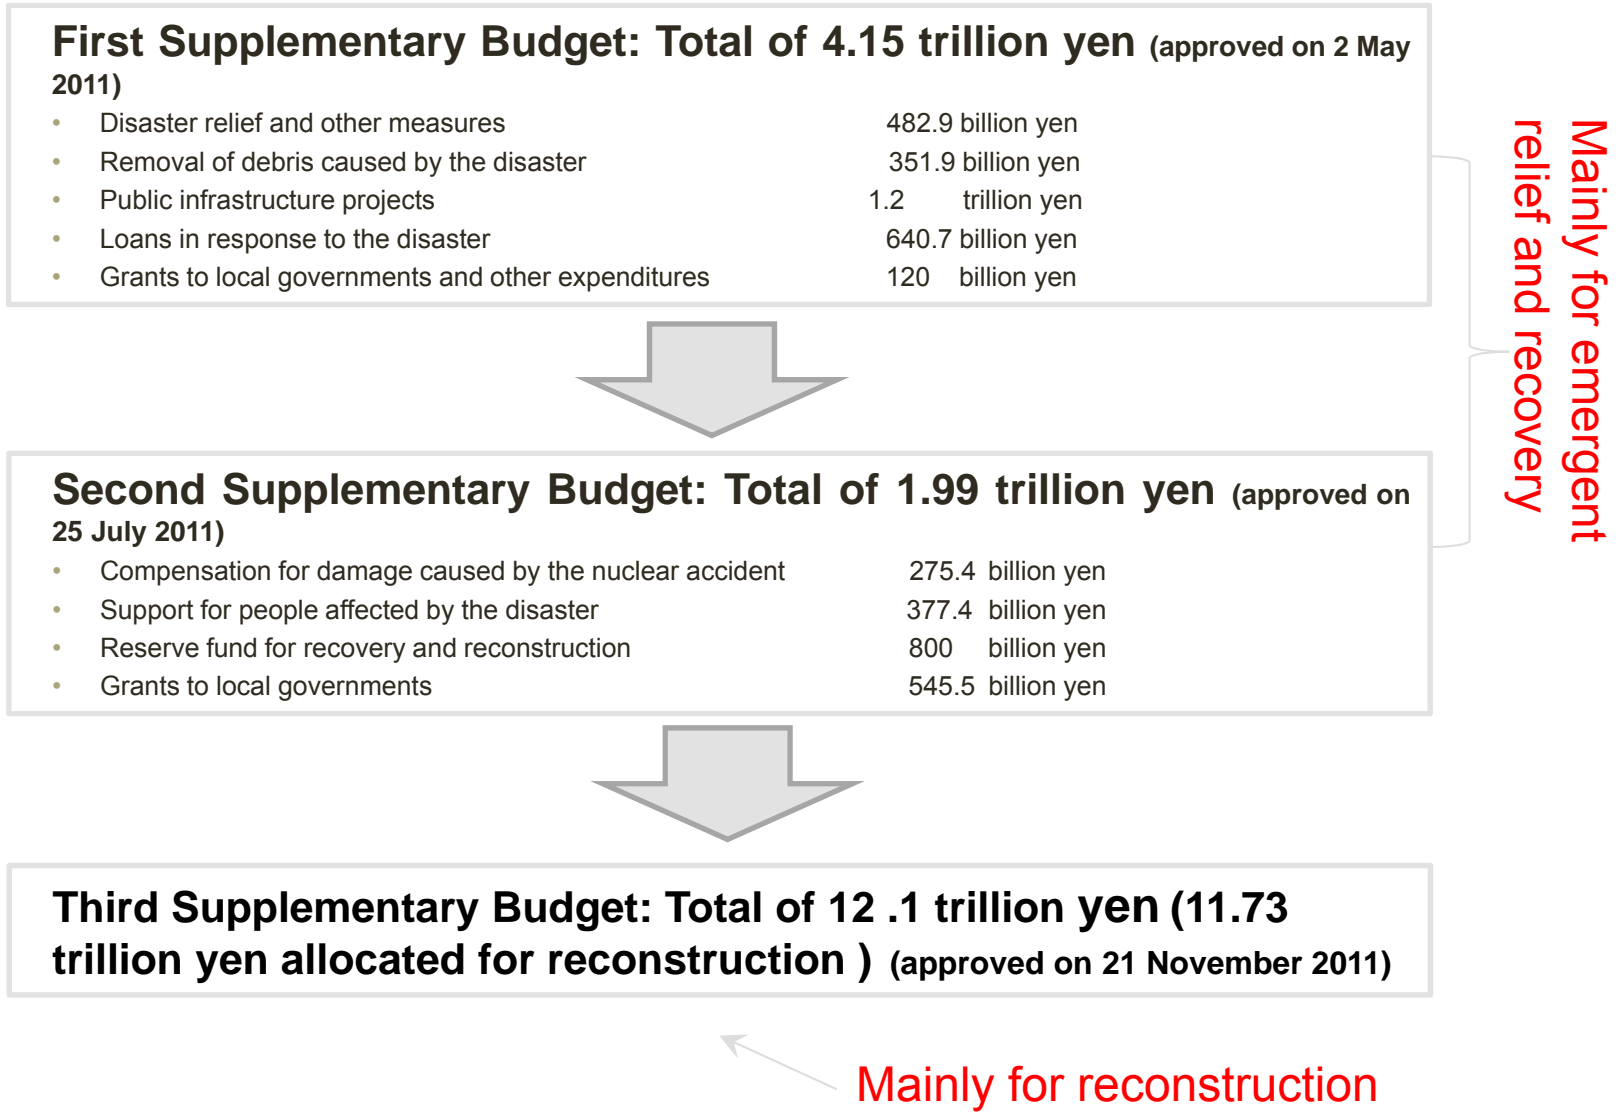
First Supplementary Budget: Total of 4.15 trillion yen (approved on 2 May 2011)

- Disaster relief and other measures 482.9 billion yen
- Removal of debris caused by the disaster 351.9 billion yen
- Public infrastructure projects 1.2 trillion yen
- Loans in response to the disaster 640.7 billion yen
- Grants to local governments and other expenditures 120 billion yen

Second Supplementary Budget: Total of 1.99 trillion yen (approved on 25 July 2011)

- Compensation for damage caused by the nuclear accident 275.4 billion yen
- Support for people affected by the disaster 377.4 billion yen
- Reserve fund for recovery and reconstruction 800 billion yen
- Grants to local governments 545.5 billion yen

Mainly for emergent relief and recovery

Third Supplementary Budget: Total of 12 .1 trillion yen (11.73 trillion yen allocated for reconstruction ) (approved on 21 November 2011)

Mainly for reconstruction